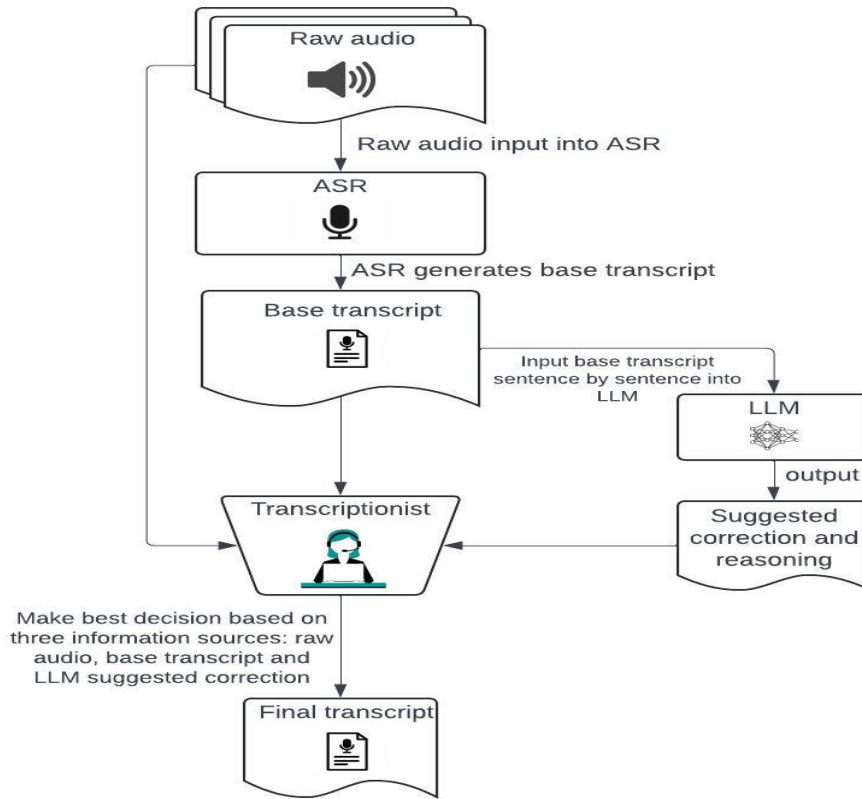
Raw audio

Raw audio input into ASR

ASR

ASR generates base transcript

Base transcript

Input base transcript sentence by sentence into LLM

LLM

output

Suggested correction and reasoning

Transcriptionist

Make best decision based on three information sources: raw audio, base transcript and LLM suggested correction

Final transcript